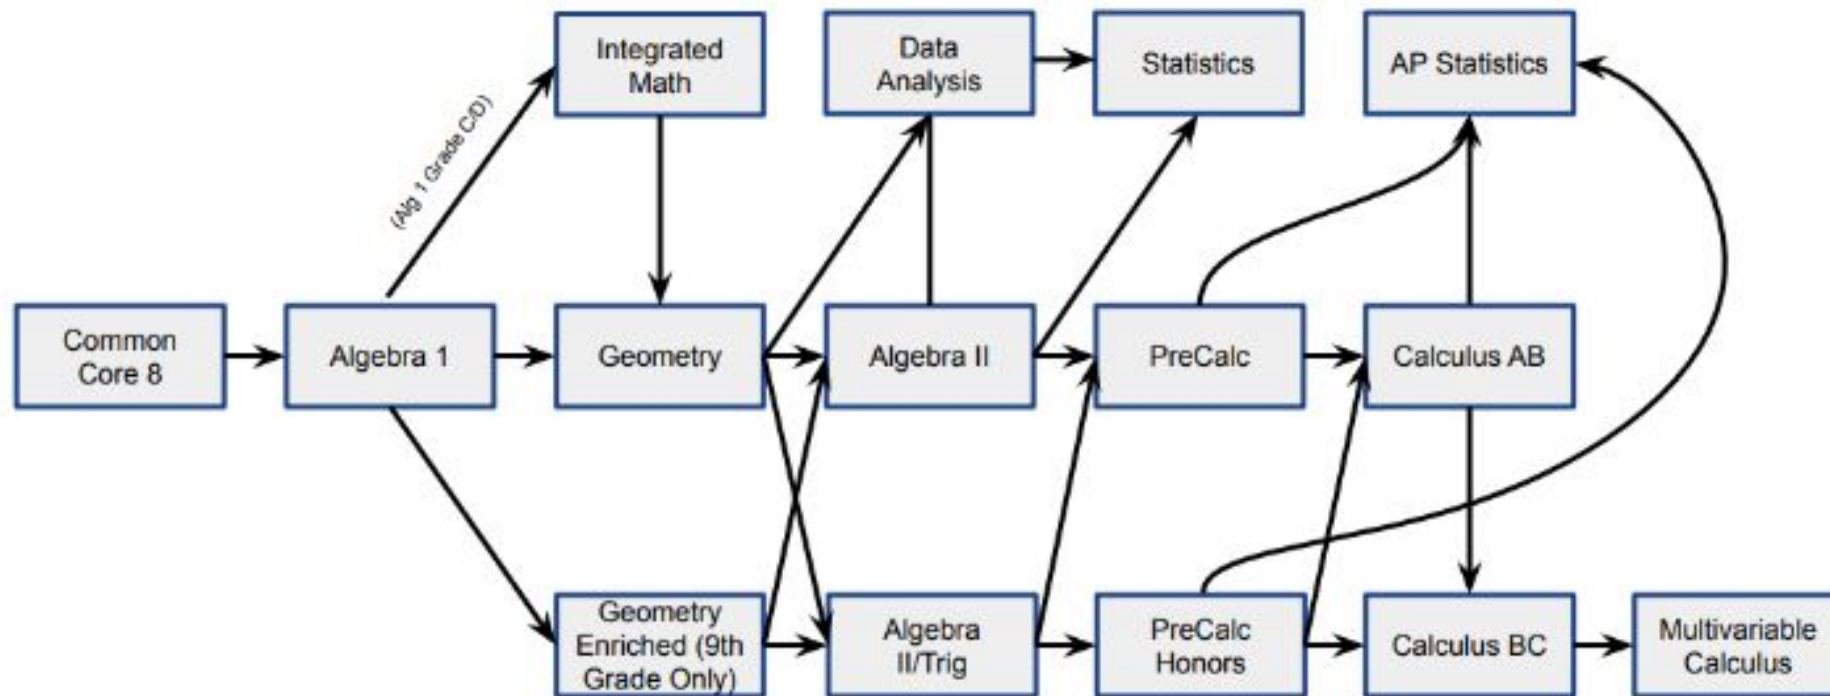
Integrated Math

Data Analysis

Statistics

AP Statistics

(Alg 1 Grade C/D)

Common Core 8

Algebra 1

Geometry

Algebra II

PreCalc

Calculus AB

Geometry Enriched (9th Grade Only)

Algebra II/Trig

PreCalc Honors

Calculus BC

Multivariable Calculus